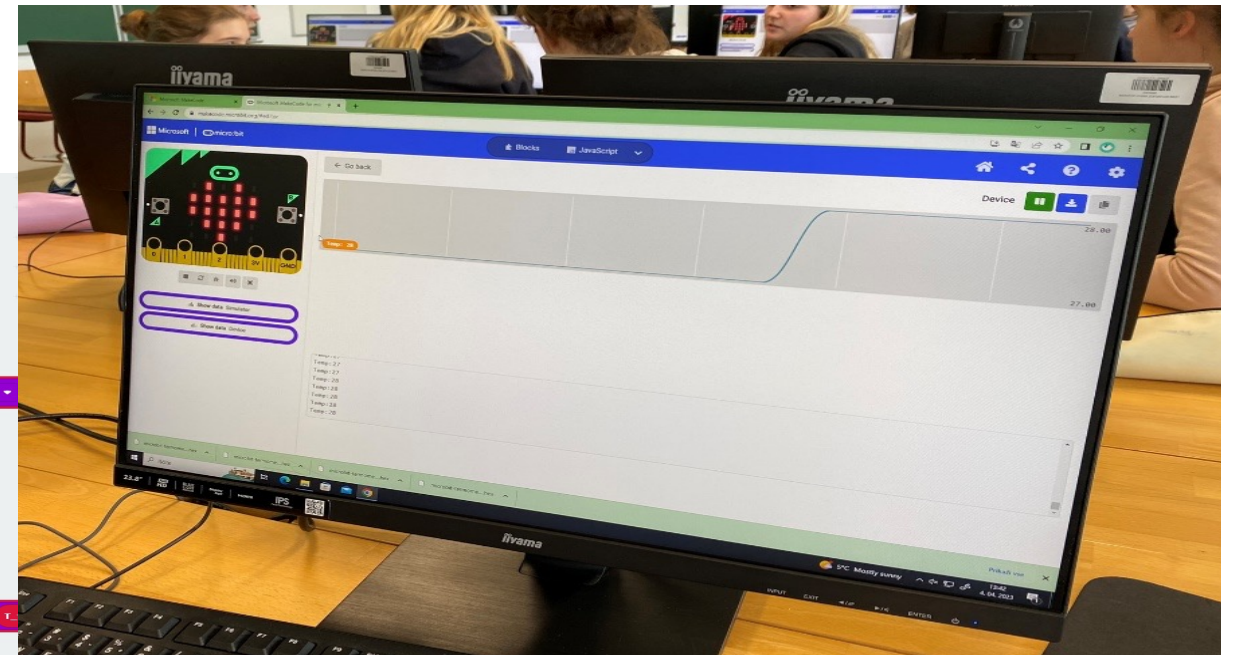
iiyama

iiyama

Microsoft | micro:bit

Blocks

JavaScript

Go back

Device

Temp: 28

28.00

27.00

Show data Simulator

Show data Device

Temp: 27
Temp: 27
Temp: 28
Temp: 28
Temp: 28
Temp: 28
Temp: 28

23.8"

IPS

iiyama

5°C Mostly sunny

12:42
4.04.2023

INPUT EXIT ENTER